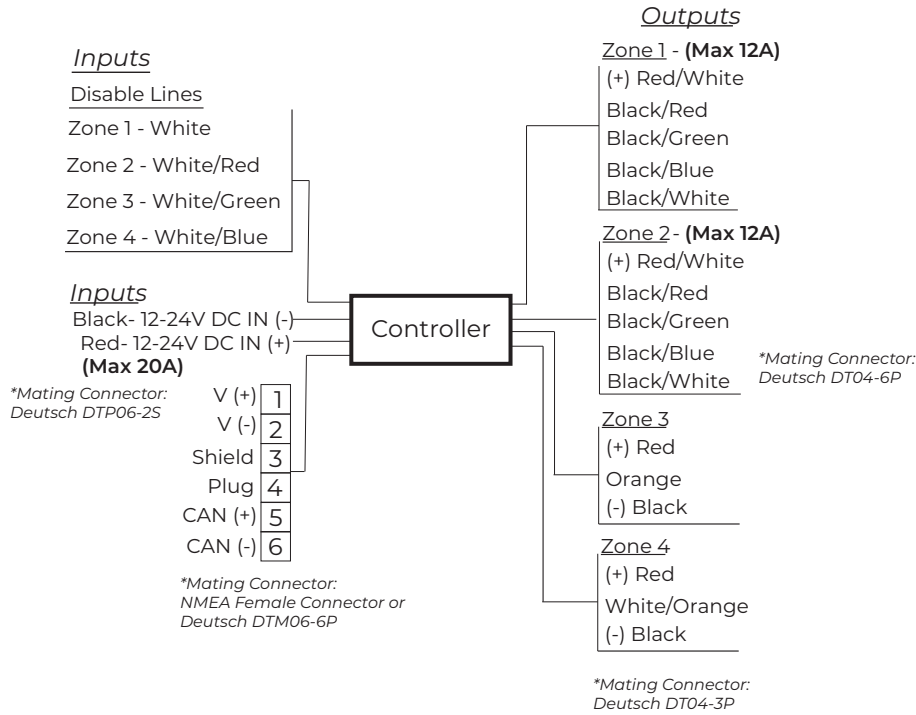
Outputs

Inputs

Disable Lines
Zone 1 - White
Zone 2 - White/Red
Zone 3 - White/Green
Zone 4 - White/Blue

Zone 1 - **(Max 12A)**
(+) Red/White
Black/Red
Black/Green
Black/Blue
Black/White

Zone 2 - **(Max 12A)**
(+) Red/White
Black/Red
Black/Green
Black/Blue
Black/White

*Mating Connector: Deutsch DT04-6P*

Inputs
Black- 12-24V DC IN (-)
Red- 12-24V DC IN (+)
**(Max 20A)**

Controller

*Mating Connector: Deutsch DTP06-2S*

| | |
|---|---|
| V (+) | 1 |
| V (-) | 2 |
| Shield | 3 |
| Plug | 4 |
| CAN (+) | 5 |
| CAN (-) | 6 |

*Mating Connector: NMEA Female Connector or Deutsch DTM06-6P*

Zone 3
(+) Red
Orange
(-) Black

Zone 4
(+) Red
White/Orange
(-) Black

*Mating Connector: Deutsch DT04-3P*